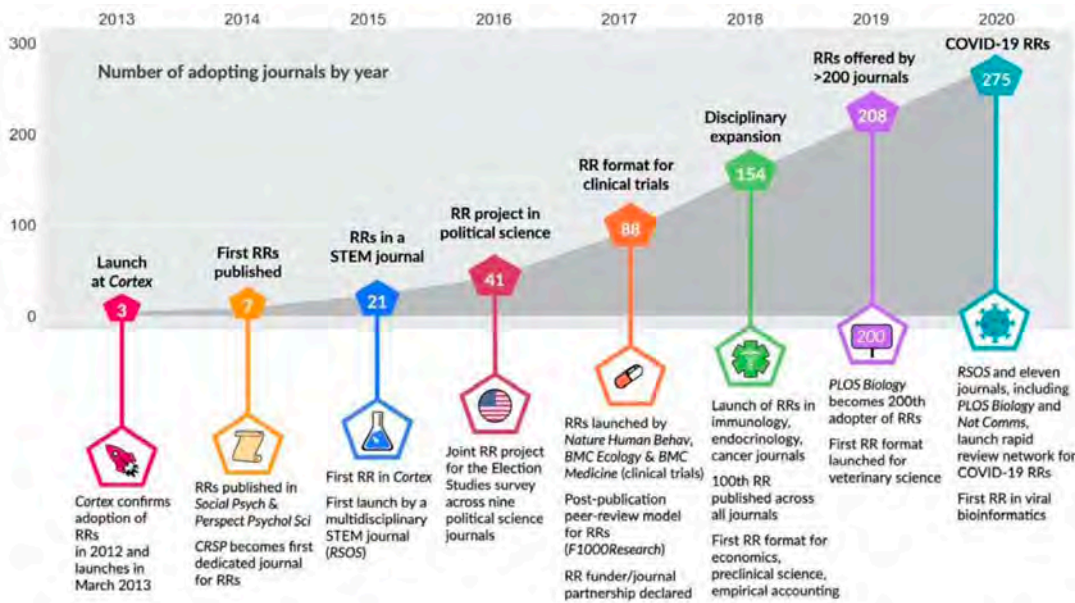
2013 2014 2015 2016 2017 2018 2019 2020

300

200

100

0

Number of adopting journals by year

Launch at *Cortex*
3

First RRs published
7

RRs in a STEM journal
21

RR project in political science
41

RR format for clinical trials
88

Disciplinary expansion
154

RRs offered by >200 journals
208

COVID-19 RRs
275

200

*Cortex* confirms adoption of RRs in 2012 and launches in March 2013

RRs published in *Social Psych & Perspect Psychol Sci*

*CRSP* becomes first dedicated journal for RRs

First RR in *Cortex*

First launch by a multidisciplinary STEM journal (*RSOS*)

Joint RR project for the Election Studies survey across nine political science journals

RRs launched by *Nature Human Behav*, *BMC Ecology & BMC Medicine* (clinical trials)

Post-publication peer-review model for RRs (*F1000Research*)

RR funder/journal partnership declared

Launch of RRs in immunology, endocrinology, cancer journals

100th RR published across all journals

First RR format for economics, preclinical science, empirical accounting

*PLOS Biology* becomes 200th adopter of RRs

First RR format launched for veterinary science

*RSOS* and eleven journals, including *PLOS Biology* and *Nat Comms*, launch rapid review network for COVID-19 RRs

First RR in viral bioinformatics